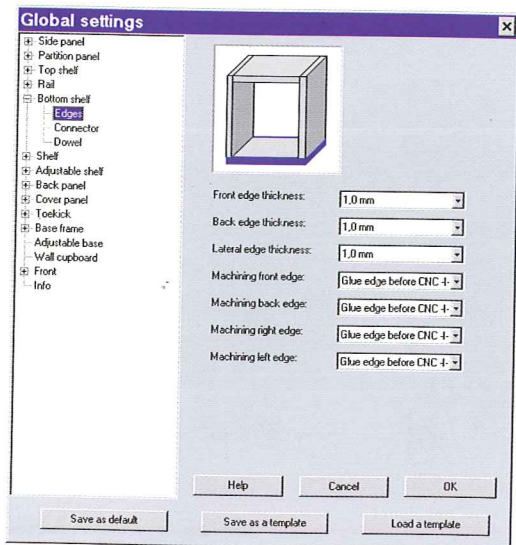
Global settings

Side panel
Partition panel
Top shelf
Rail
Bottom shelf
Edges
Connector
Dowel
Shelf
Adjustable shelf
Back panel
Cover panel
Toekick
Base frame
Adjustable base
Wall cupboard
Front
Info

Front edge thickness: 1,0 mm
Back edge thickness: 1,0 mm
Lateral edge thickness: 1,0 mm
Machining front edge: Glue edge before CNC +
Machining back edge: Glue edge before CNC +
Machining right edge: Glue edge before CNC +
Machining left edge: Glue edge before CNC +

Help
Cancel
OK
Save as default
Save as a template
Load a template